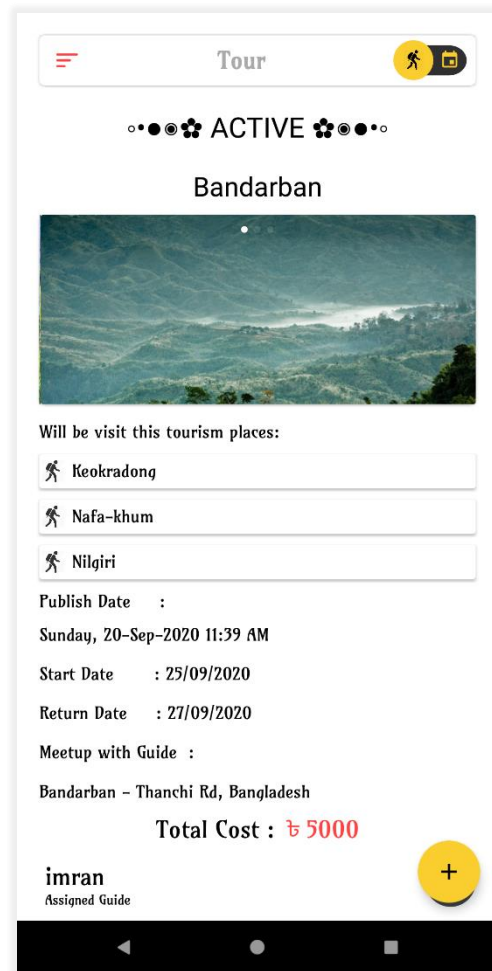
Tour

◦•●◉✿ ACTIVE ✿◉●•◦

Bandarban

Will be visit this tourism places:

Keokradong

Nafa-khum

Nilgiri

Publish Date :

Sunday, 20-Sep-2020 11:39 AM

Start Date : 25/09/2020

Return Date : 27/09/2020

Meetup with Guide :

Bandarban - Thanchi Rd, Bangladesh

Total Cost : ৳ 5000

imran
Assigned Guide

+